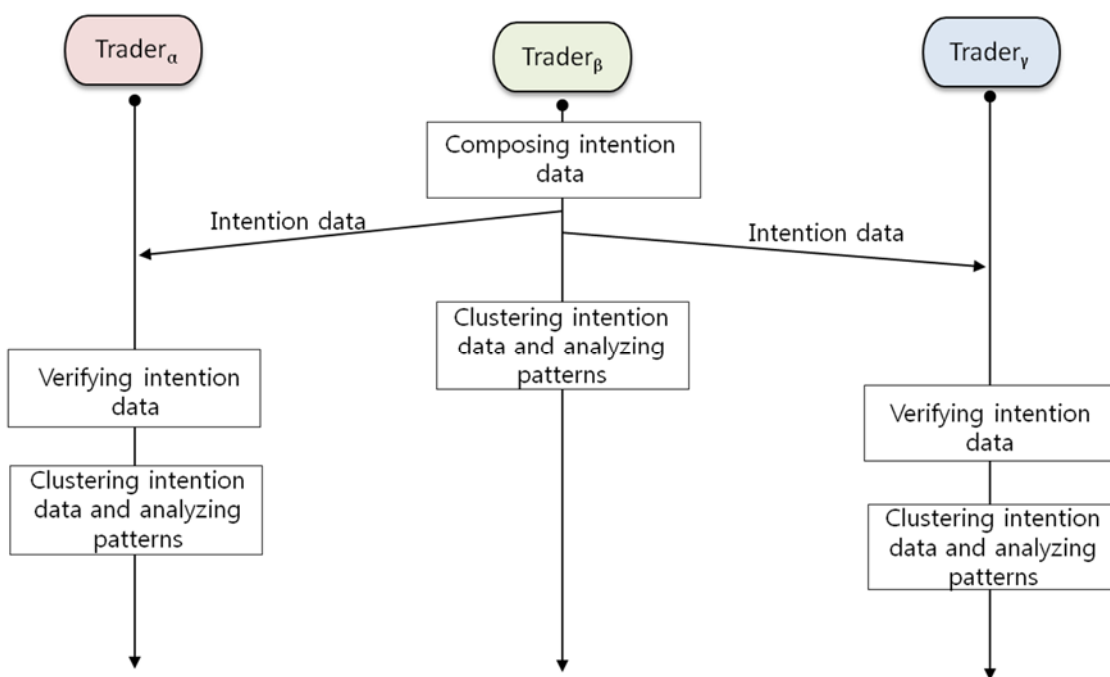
Trader$_\alpha$

Trader$_\beta$

Trader$_\gamma$

Composing intention data

Intention data

Intention data

Clustering intention data and analyzing patterns

Verifying intention data

Clustering intention data and analyzing patterns

Verifying intention data

Clustering intention data and analyzing patterns